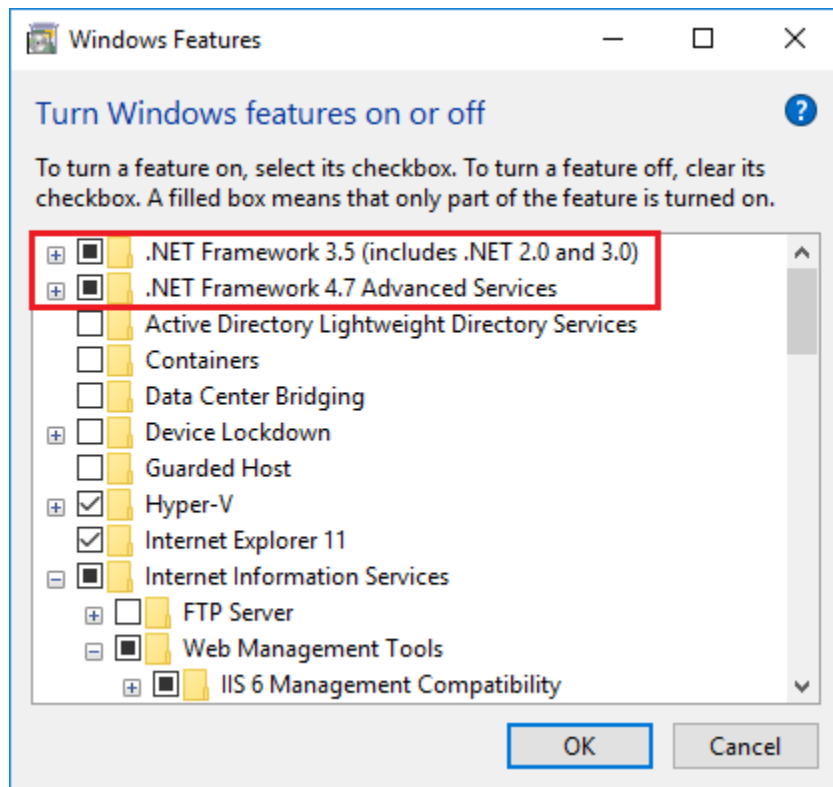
Windows Features

Turn Windows features on or off

To turn a feature on, select its checkbox. To turn a feature off, clear its checkbox. A filled box means that only part of the feature is turned on.

.NET Framework 3.5 (includes .NET 2.0 and 3.0)
.NET Framework 4.7 Advanced Services
Active Directory Lightweight Directory Services
Containers
Data Center Bridging
Device Lockdown
Guarded Host
Hyper-V
Internet Explorer 11
Internet Information Services
FTP Server
Web Management Tools
IIS 6 Management Compatibility

OK
Cancel